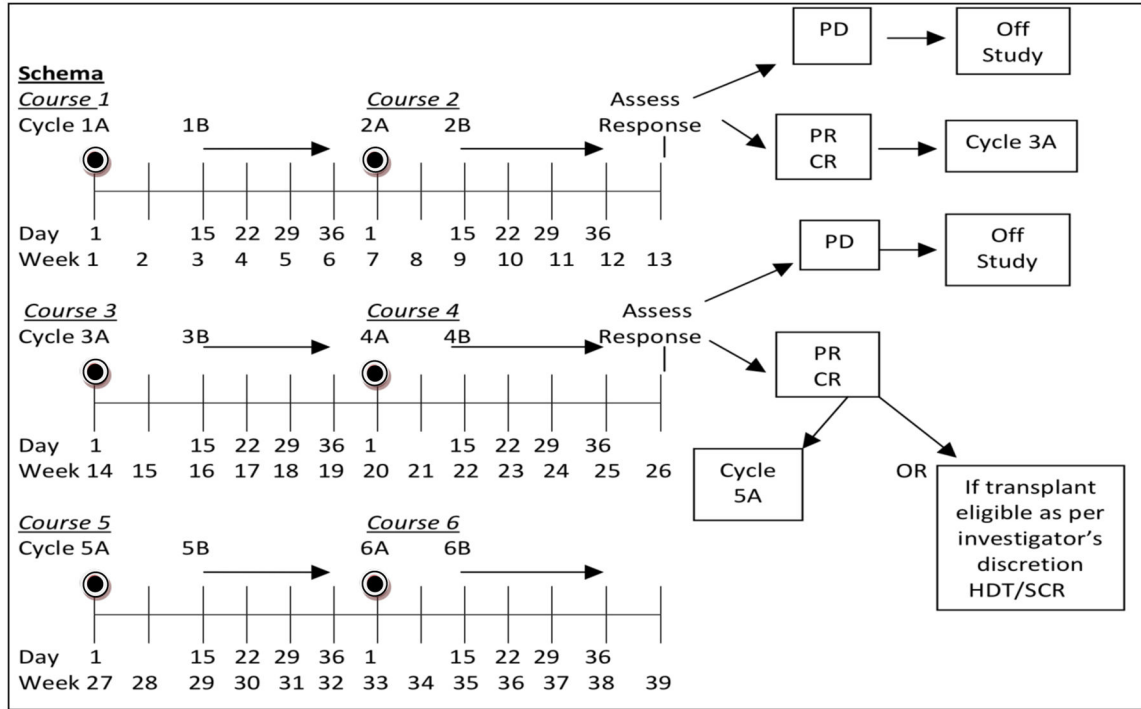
Schema

Course 1
Cycle 1A 1B

Course 2
2A 2B

Assess Response

PD

Off Study

PR CR

Cycle 3A

Day 1 15 22 29 36 1 15 22 29 36
Week 1 2 3 4 5 6 7 8 9 10 11 12 13

PD

Off Study

Course 3
Cycle 3A 3B

Course 4
4A 4B

Assess Response

PR CR

Day 1 15 22 29 36 1 15 22 29 36
Week 14 15 16 17 18 19 20 21 22 23 24 25 26

Cycle 5A

OR

If transplant eligible as per investigator's discretion HDT/SCR

Course 5
Cycle 5A 5B

Course 6
6A 6B

Day 1 15 22 29 36 1 15 22 29 36
Week 27 28 29 30 31 32 33 34 35 36 37 38 39